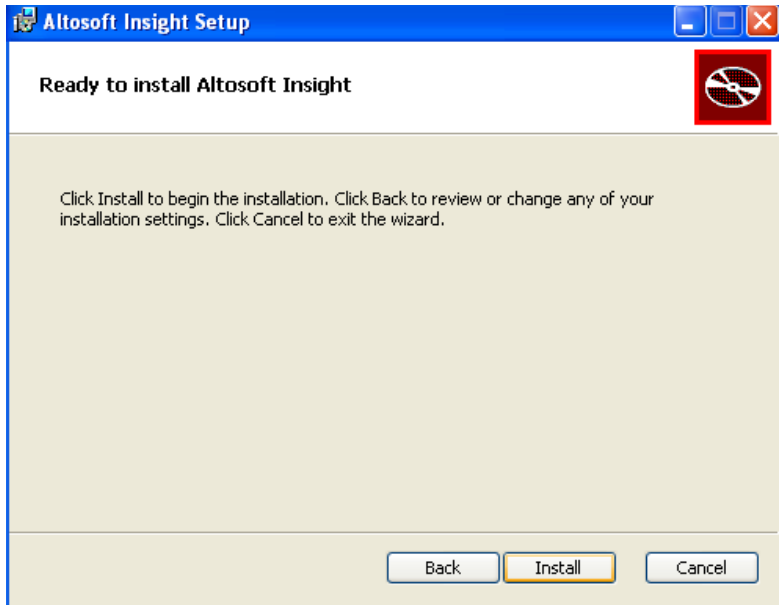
Altosoft Insight Setup

Ready to install Altosoft Insight

Click Install to begin the installation. Click Back to review or change any of your installation settings. Click Cancel to exit the wizard.

Back
Install
Cancel